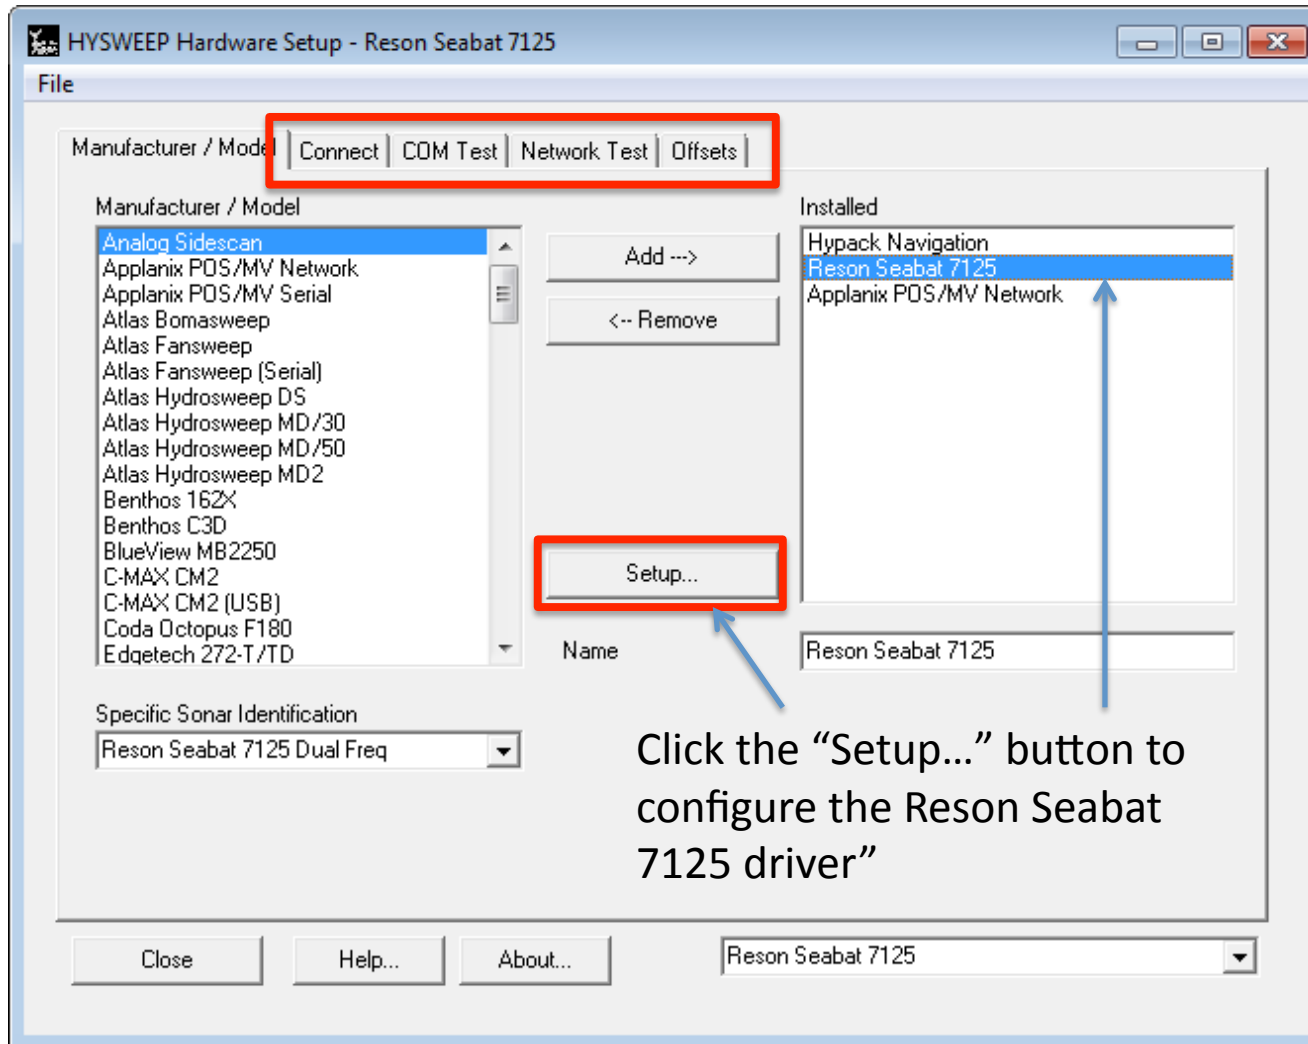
HYSWEEP Hardware Setup - Reson Seabat 7125

File

Manufacturer / Model | Connect | COM Test | Network Test | Offsets

Manufacturer / Model

Analog Sidescan
Applanix POS/MV Network
Applanix POS/MV Serial
Atlas Bomasweep
Atlas Fansweep
Atlas Fansweep (Serial)
Atlas Hydrosweep DS
Atlas Hydrosweep MD/30
Atlas Hydrosweep MD/50
Atlas Hydrosweep MD2
Benthos 162X
Benthos C3D
BlueView MB2250
C-MAX CM2
C-MAX CM2 (USB)
Coda Octopus F180
Edgetech 272-T/TD

Add -->

<-- Remove

Installed

Hypack Navigation
Reson Seabat 7125
Applanix POS/MV Network

Setup...

Name

Reson Seabat 7125

Specific Sonar Identification

Reson Seabat 7125 Dual Freq

Click the “Setup…” button to configure the Reson Seabat 7125 driver”

Close

Help...

About...

Reson Seabat 7125